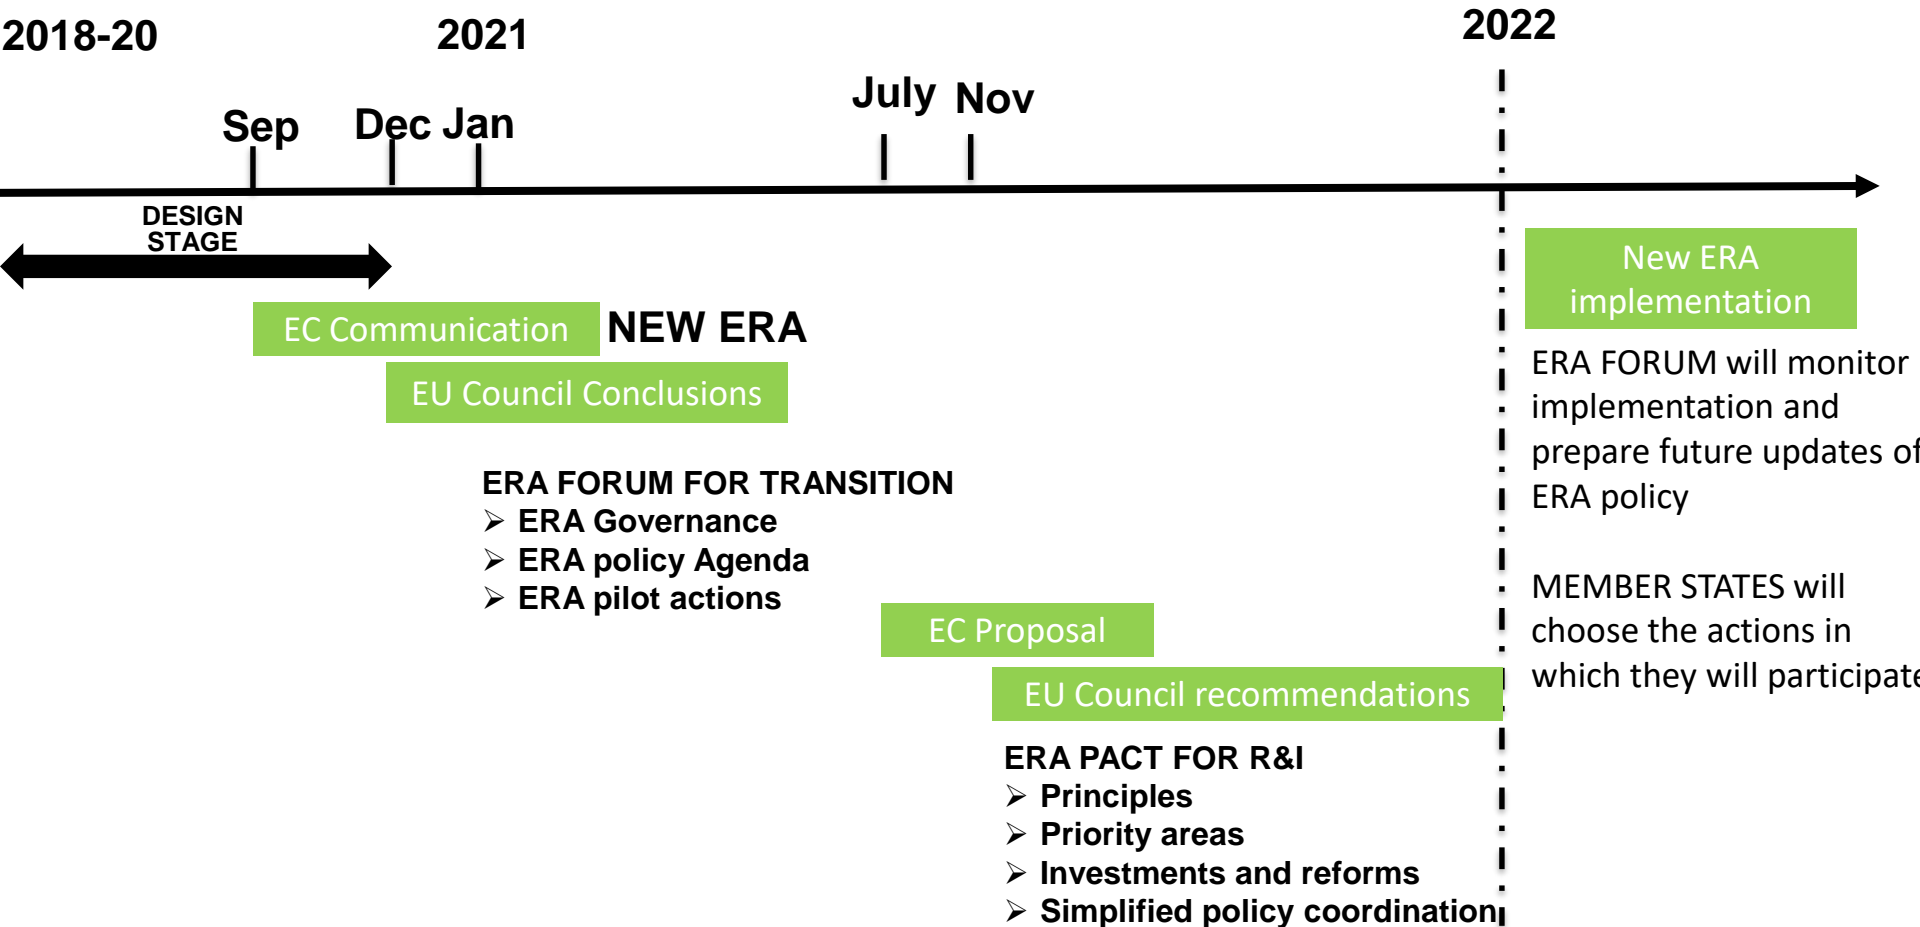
2018-20

2021

2022

Sep

Dec Jan

July Nov

DESIGN STAGE

EC Communication NEW ERA

EU Council Conclusions

ERA FORUM FOR TRANSITION
➢ ERA Governance
➢ ERA policy Agenda
➢ ERA pilot actions

EC Proposal

EU Council recommendations

ERA PACT FOR R&I
➢ Principles
➢ Priority areas
➢ Investments and reforms
➢ Simplified policy coordination

New ERA implementation

ERA FORUM will monitor implementation and prepare future updates of ERA policy

MEMBER STATES will choose the actions in which they will participate